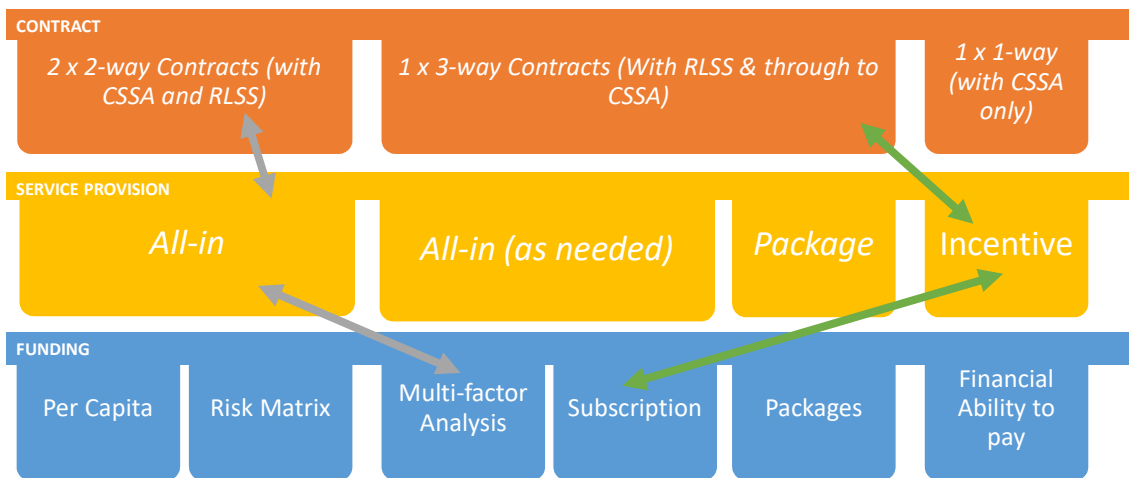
CONTRACT

2 x 2-way Contracts (with CSSA and RLSS)

1 x 3-way Contracts (With RLSS & through to CSSA)

1 x 1-way (with CSSA only)

SERVICE PROVISION

All-in

All-in (as needed)

Package

Incentive

FUNDING

Per Capita

Risk Matrix

Multi-factor Analysis

Subscription

Packages

Financial Ability to pay